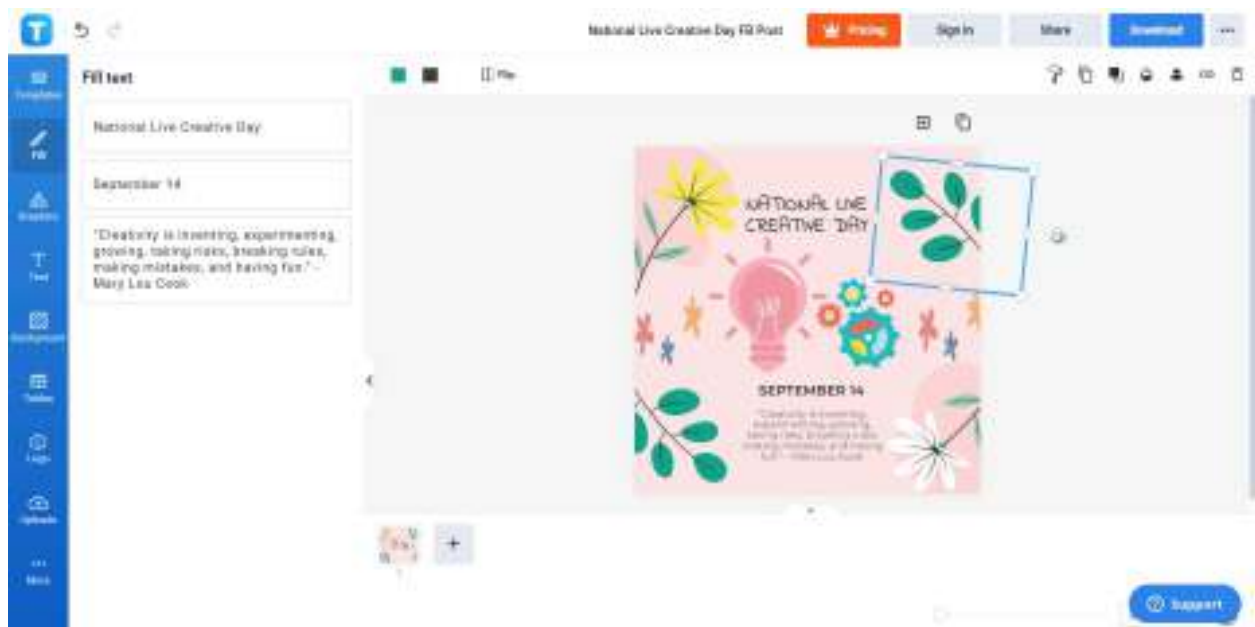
National Live Creative Day FB Post
Pricing
Sign in
Share
Download
Templates
Fill
Graphics
Text
Background
Tables
Logo
Uploads
More
Fill text
National Live Creative Day
September 14
"Creativity is inventing, experimenting, growing, taking risks, breaking rules, making mistakes, and having fun." - Mary Lou Cook
Flip
NATIONAL LIVE CREATIVE DAY
SEPTEMBER 14
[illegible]
Support